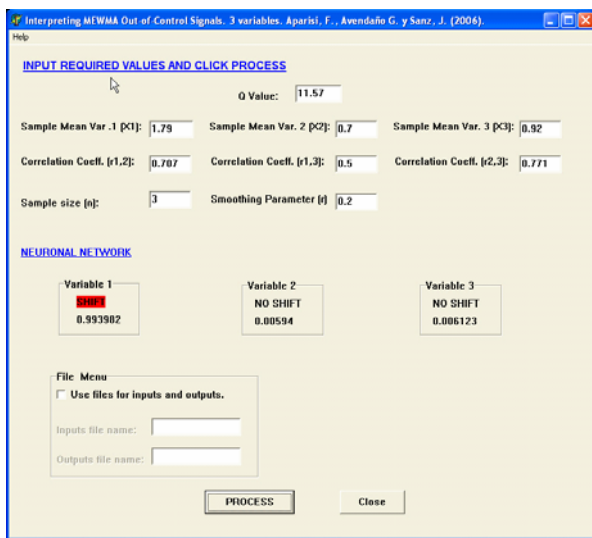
Interpreting MEWMA Out of Control Signals. 3 variables. Aparisi, F., Avendaño G. y Sanz, J. (2006).

Help

INPUT REQUIRED VALUES AND CLICK PROCESS

Q Value: 11.57

Sample Mean Var .1 (X1): 1.79
Sample Mean Var. 2 (X2): 0.7
Sample Mean Var. 3 (X3): 0.92

Correlation Coeff. (r1,2): 0.707
Correlation Coeff. (r1,3): 0.5
Correlation Coeff. (r2,3): 0.771

Sample size (n): 3
Smoothing Parameter (r) 0.2

NEURONAL NETWORK

Variable 1
SHIFT
0.993982

Variable 2
NO SHIFT
0.00594

Variable 3
NO SHIFT
0.006123

File Menu
Use files for inputs and outputs.
Inputs file name:
Outputs file name:

PROCESS
Close